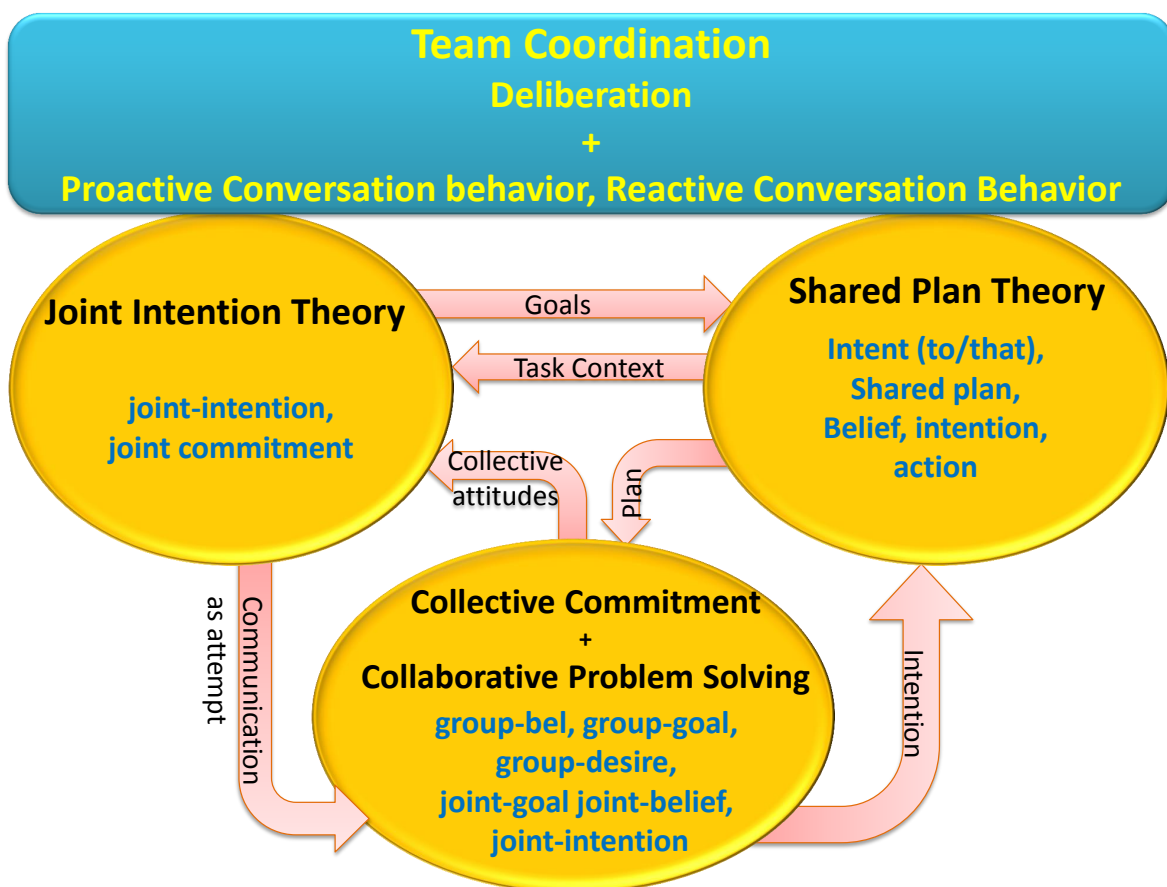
Team Coordination
Deliberation
+
Proactive Conversation behavior, Reactive Conversation Behavior

Joint Intention Theory

joint-intention, joint commitment

Goals

Task Context

Shared Plan Theory

Intent (to/that), Shared plan, Belief, intention, action

Collective attitudes

Plan

Communication as attempt

Collective Commitment
+
Collaborative Problem Solving

group-bel, group-goal, group-desire, joint-goal joint-belief, joint-intention

Intention